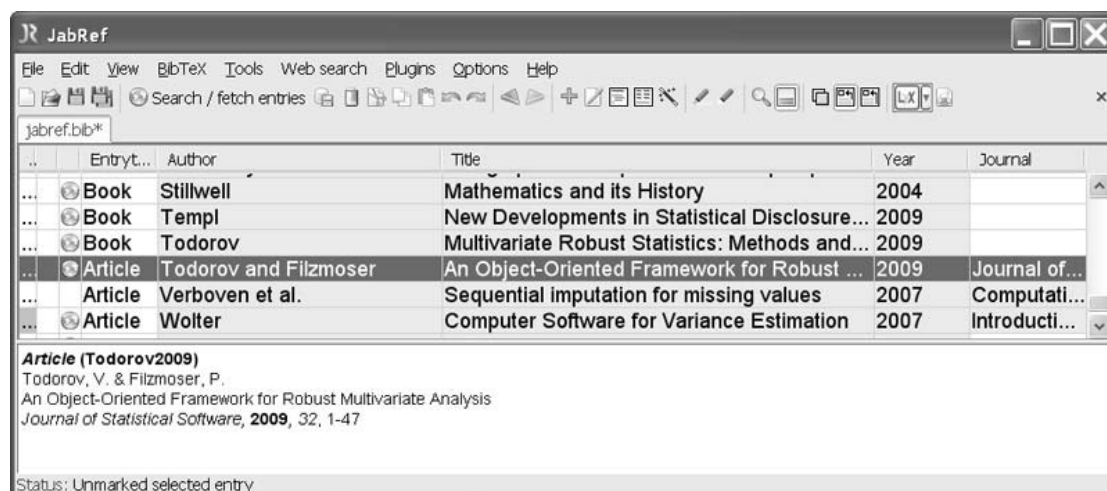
JabRef

File Edit View BibTeX Tools Web search Plugins Options Help

Search / fetch entries

jabref.bib*

| .. | Entryt... | Author | Title | Year | Journal |
|---|---|---|---|---|---|
| ... | Book | Stillwell | Mathematics and its History | 2004 | |
| ... | Book | Templ | New Developments in Statistical Disclosure... | 2009 | |
| ... | Book | Todorov | Multivariate Robust Statistics: Methods and... | 2009 | |
| ... | Article | Todorov and Filzmoser | An Object-Oriented Framework for Robust ... | 2009 | Journal of... |
| ... | Article | Verboven et al. | Sequential imputation for missing values | 2007 | Computati... |
| ... | Article | Wolter | Computer Software for Variance Estimation | 2007 | Introducti... |

Article (Todorov2009)
Todorov, V. & Filzmoser, P.
An Object-Oriented Framework for Robust Multivariate Analysis
Journal of Statistical Software, 2009, 32, 1-47

Status: Unmarked selected entry